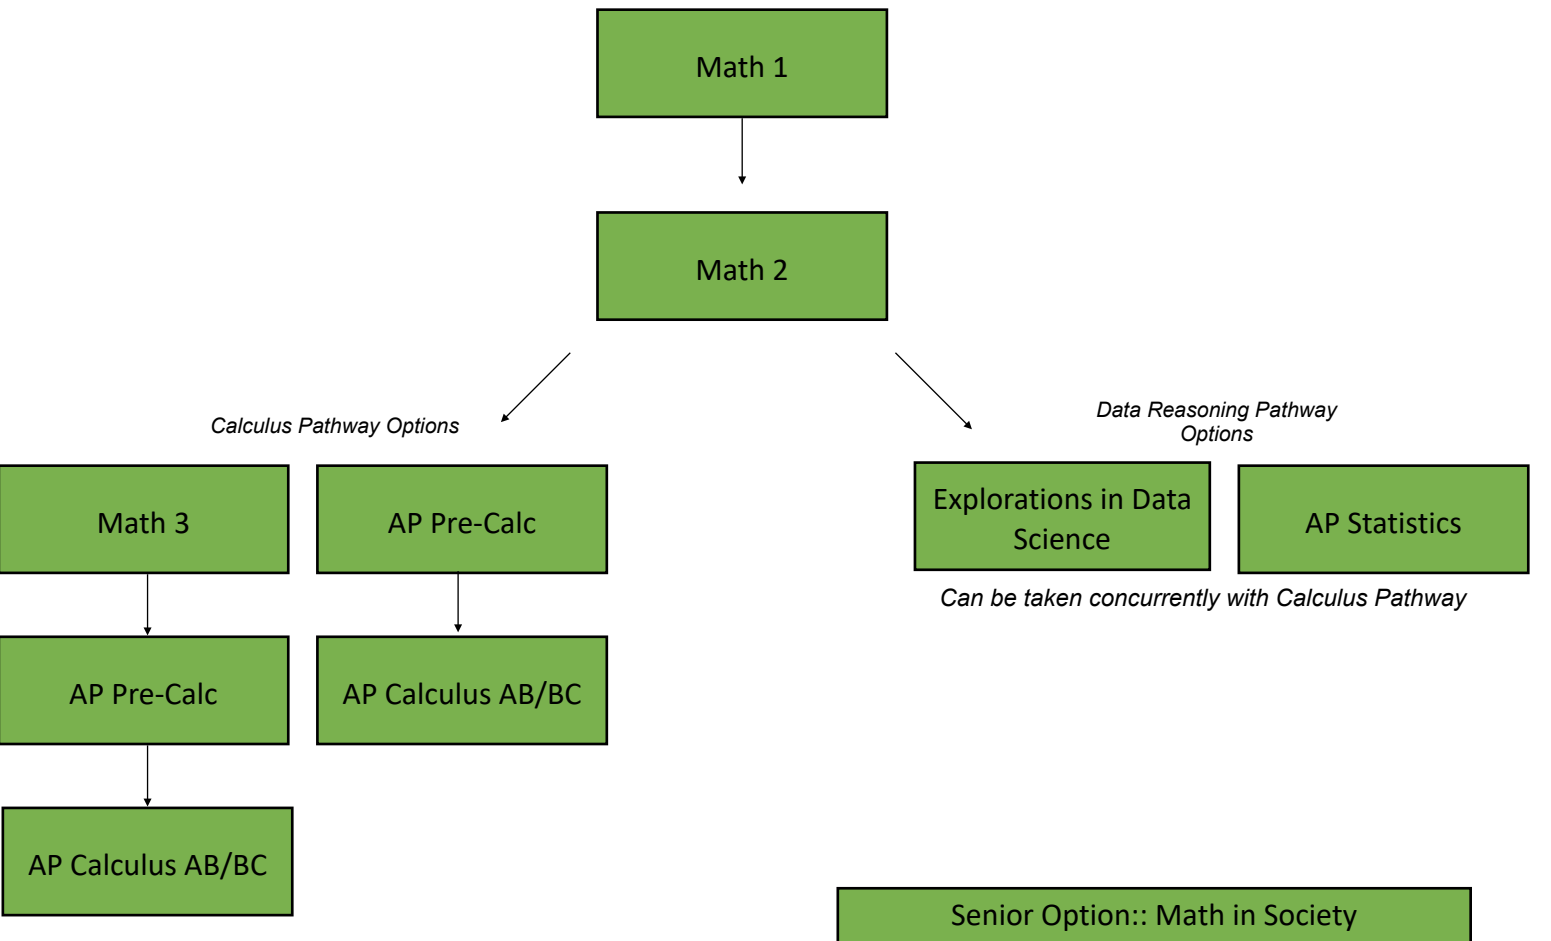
Math 1

Math 2

Calculus Pathway Options

Data Reasoning Pathway Options

Math 3

AP Pre-Calc

Explorations in Data Science

AP Statistics

Can be taken concurrently with Calculus Pathway

AP Pre-Calc

AP Calculus AB/BC

AP Calculus AB/BC

Senior Option:: Math in Society